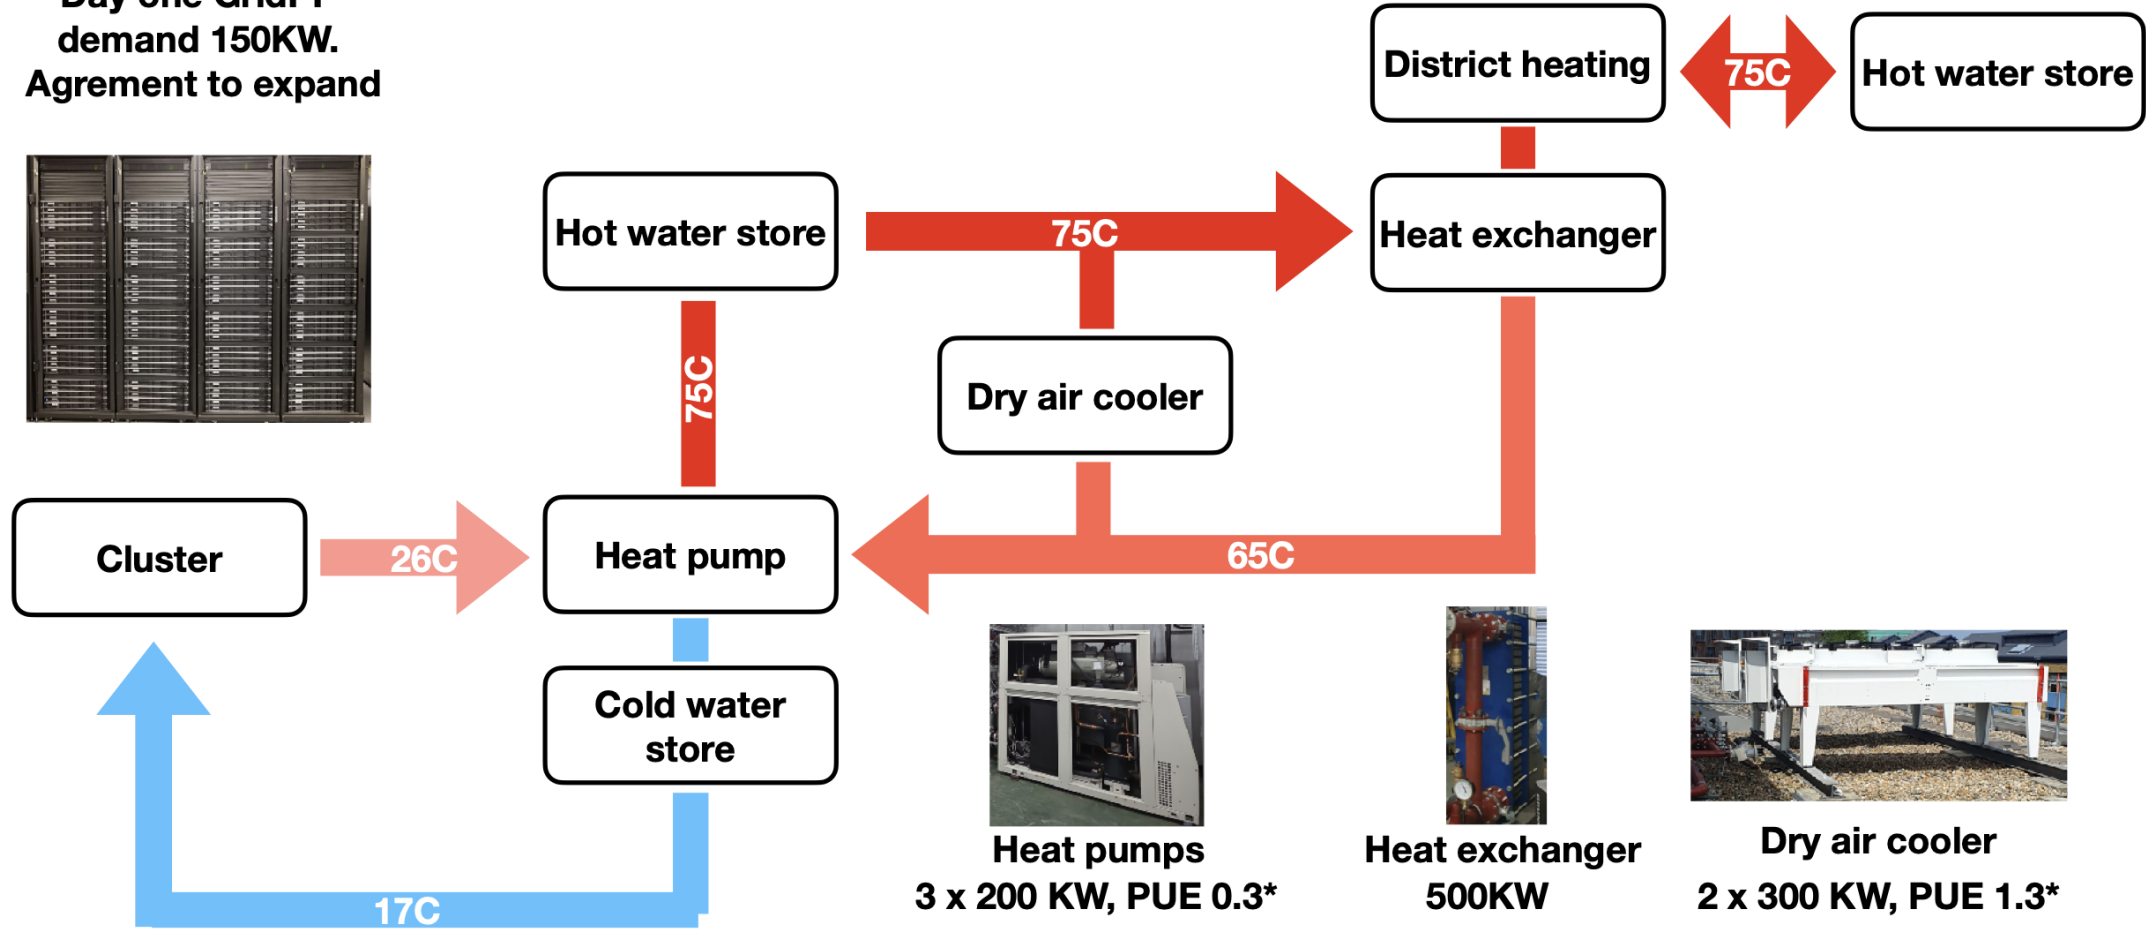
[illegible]
demand 150KW.
Agrement to expand

District heating

75C

Hot water store

Hot water store

75C

Heat exchanger

75C

Dry air cooler

Cluster

26C

Heat pump

65C

Cold water store

17C

Heat pumps
3 x 200 KW, PUE 0.3*

Heat exchanger
500KW

Dry air cooler
2 x 300 KW, PUE 1.3*